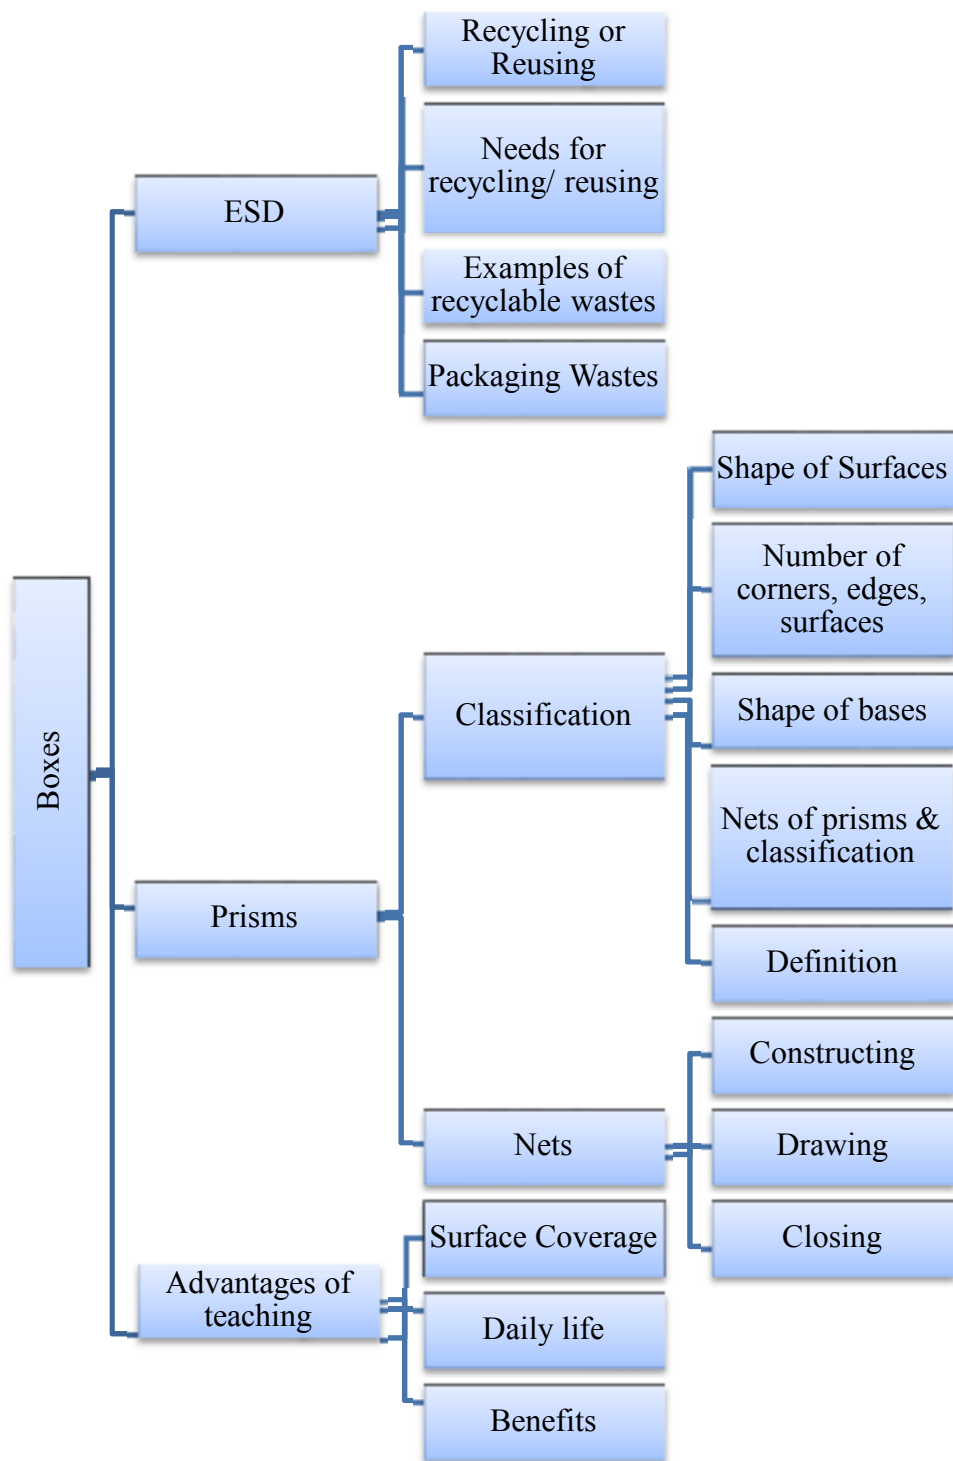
Boxes

ESD

Recycling or Reusing

Needs for recycling/ reusing

Examples of recyclable wastes

Packaging Wastes

Prisms

Classification

Shape of Surfaces

Number of corners, edges, surfaces

Shape of bases

Nets of prisms & classification

Definition

Nets

Constructing

Drawing

Closing

Advantages of teaching

Surface Coverage

Daily life

Benefits